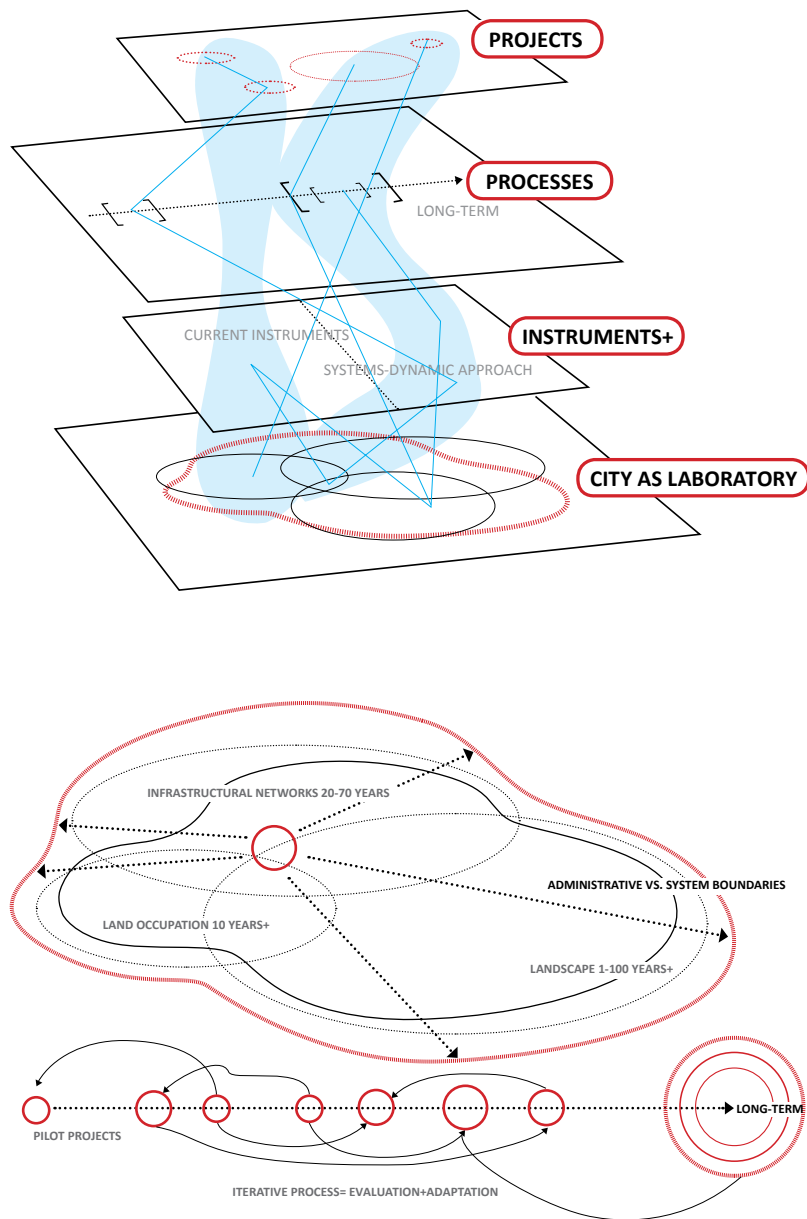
PROJECTS

PROCESSES

LONG-TERM

INSTRUMENTS+

CURRENT INSTRUMENTS

SYSTEMS-DYNAMIC APPROACH

CITY AS LABORATORY

INFRASTRUCTURAL NETWORKS 20-70 YEARS

ADMINISTRATIVE VS. SYSTEM BOUNDARIES

LAND OCCUPATION 10 YEARS+

LANDSCAPE 1-100 YEARS+

PILOT PROJECTS

LONG-TERM

ITERATIVE PROCESS= EVALUATION+ADAPTATION